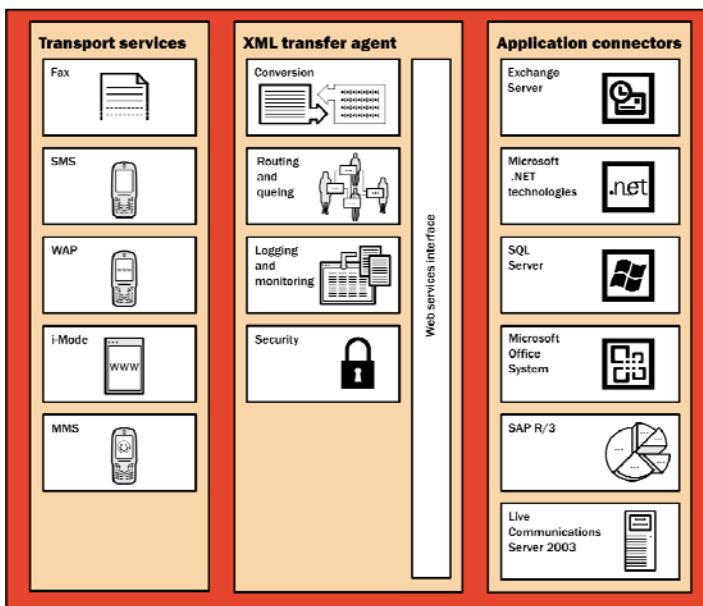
Transport services

Fax

SMS

WAP

i-Mode

WWW

MMS

XML transfer agent

Conversion

Routing and queing

Logging and monitoring

Security

Web services interface

Application connectors

Exchange Server

Microsoft .NET technologies

.net

SQL Server

Microsoft Office System

SAP R/3

Live Communications Server 2003